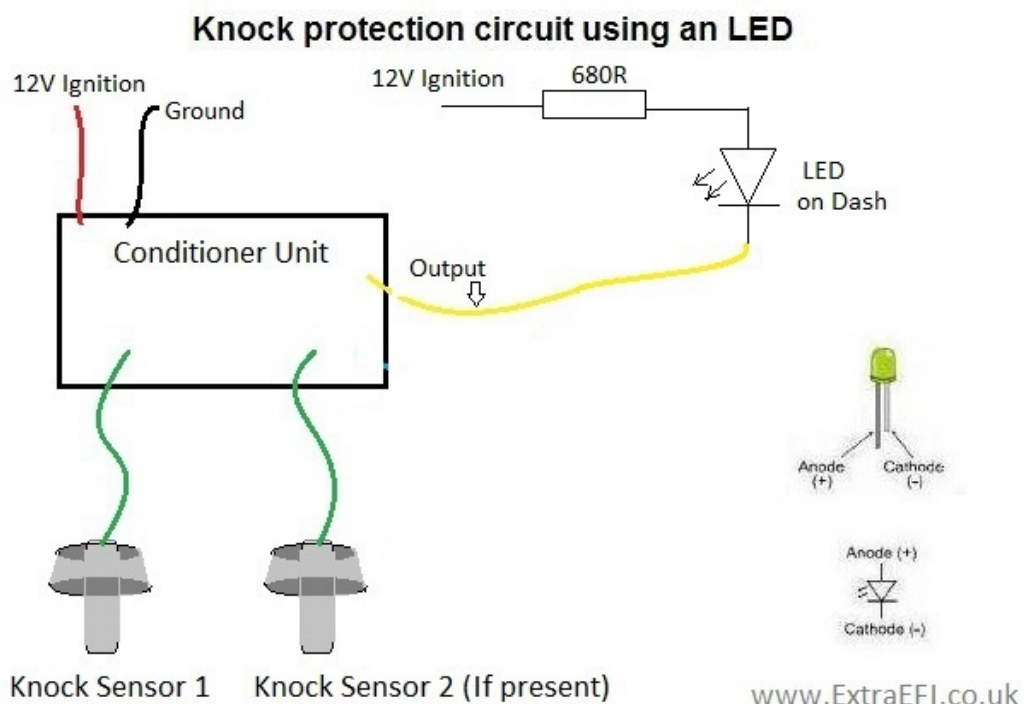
Knock protection circuit using an LED

12V Ignition

Ground

12V Ignition

680R

LED on Dash

Conditioner Unit

Output

Anode (+)

Cathode (-)

Anode (+)

Cathode (-)

Knock Sensor 1

Knock Sensor 2 (If present)

www.ExtraEFI.co.uk